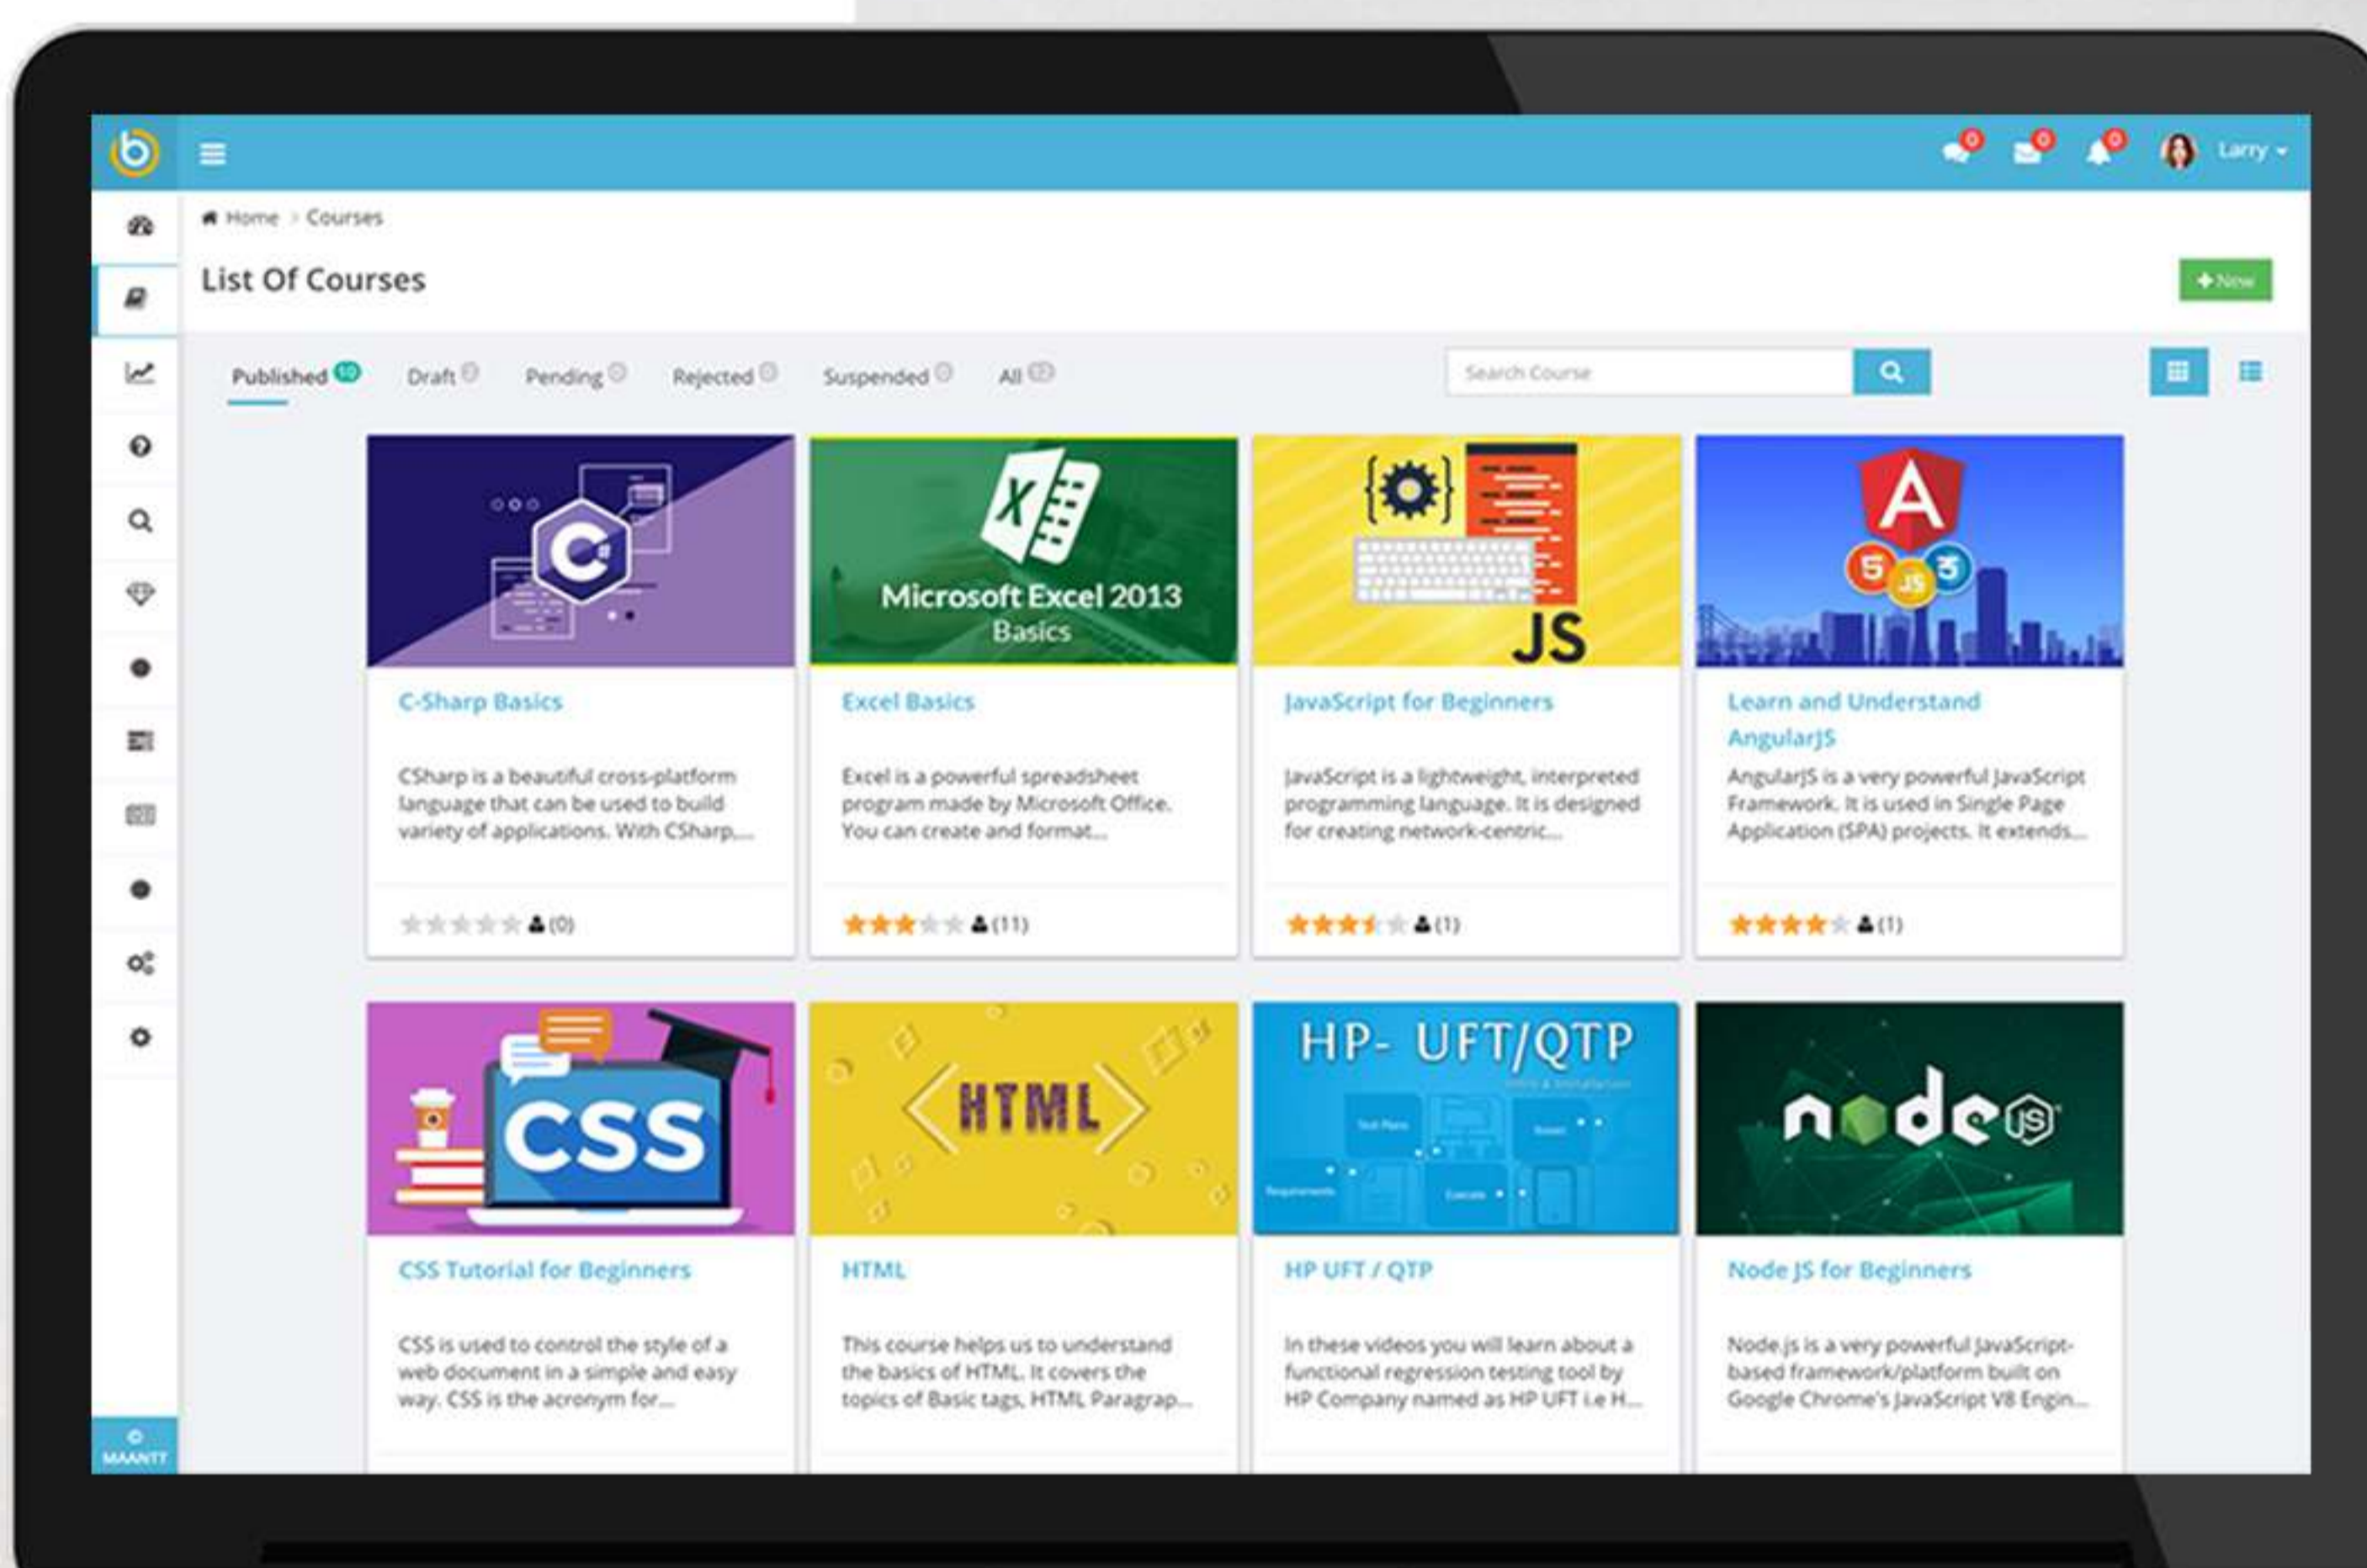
0 0 0 Larry

Home > Courses

List Of Courses

+ New

Published 10 Draft 0 Pending 0 Rejected 0 Suspended 0 All 10

Search Course

Microsoft Excel 2013 Basics

JS

C-Sharp Basics

CSharp is a beautiful cross-platform language that can be used to build variety of applications. With CSharp,...

(0)

Excel Basics

Excel is a powerful spreadsheet program made by Microsoft Office. You can create and format...

(11)

JavaScript for Beginners

JavaScript is a lightweight, interpreted programming language. It is designed for creating network-centric...

(1)

Learn and Understand AngularJS

AngularJS is a very powerful JavaScript Framework. It is used in Single Page Application (SPA) projects. It extends...

(1)

CSS

HTML

HP- UFT/QTP

node JS

CSS Tutorial for Beginners

CSS is used to control the style of a web document in a simple and easy way. CSS is the acronym for...

HTML

This course helps us to understand the basics of HTML. It covers the topics of Basic tags, HTML Paragrap...

HP UFT / QTP

In these videos you will learn about a functional regression testing tool by HP Company named as HP UFT i.e H...

Node JS for Beginners

Node.js is a very powerful JavaScript-based framework/platform built on Google Chrome's JavaScript V8 Engin...

© MAANTT